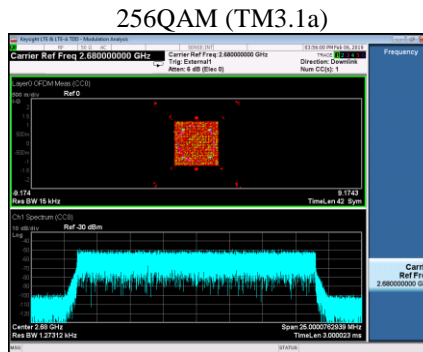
256QAM (TM3.1a)

Keysight LTE-A LTE-A TDD - Modulation Analysis

Carrier Ref Freq 2.680000000 GHz

Carrier Ref Freq: 2.680000000 GHz
Trig: External1
Atten: 6 dB (Elec 0)

Direction: Downlink
Num CC(s): 1

Frequency

Layer0 OFDM Meas (CC0)
Ref 0

-9.174
Res BW 15 kHz

9.1743
TimeLen 42 Sym

Ch1 Spectrum (CC0)
10 dB/div
Ref -30 dBm
Log

Center 2.68 GHz
Res BW 1.27312 kHz

Span 25.0000762939 MHz
TimeLen 3.000023 ms

Carr
Ref Fre
2.680000000 G

STATUS